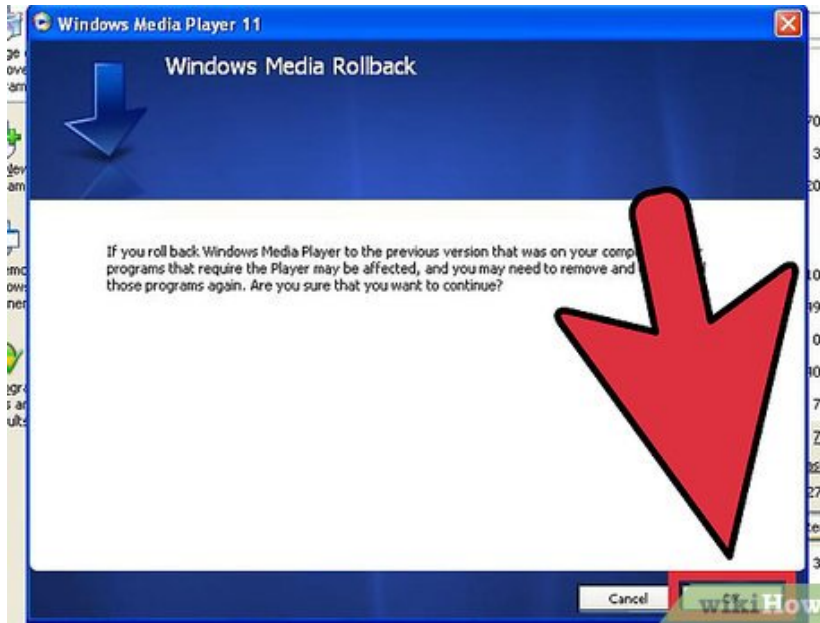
Windows Media Player 11

Windows Media Rollback

If you roll back Windows Media Player to the previous version that was on your comp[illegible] programs that require the Player may be affected, and you may need to remove and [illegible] those programs again. Are you sure that you want to continue?

Cancel

wikiHow